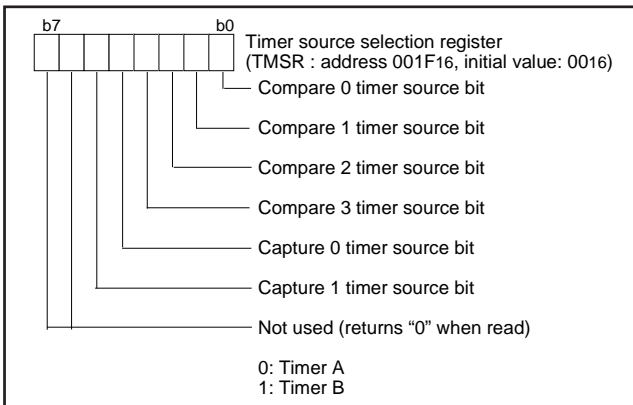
b7 b0

Timer source selection register
(TMSR : address 001F$_{16}$, initial value: 00$_{16}$)

Compare 0 timer source bit

Compare 1 timer source bit

Compare 2 timer source bit

Compare 3 timer source bit

Capture 0 timer source bit

Capture 1 timer source bit

Not used (returns “0” when read)

0: Timer A
1: Timer B